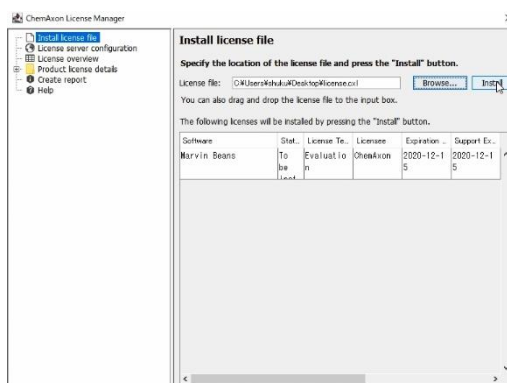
ChemAxon License Manager

Install license file
License server configuration
License overview
Product license details
Create report
Help

Install license file

Specify the location of the license file and press the "Install" button.

License file: C:¥Users¥shuku¥Desktop¥license.cxl Browse... Inst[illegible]

You can also drag and drop the license file to the input box.

The following licenses will be installed by pressing the "Install" button.

| Software | Stat... | License Te... | Licensee | Expiration ... | Support Ex... |
|---|---|---|---|---|---|
| Marvin Beans | To be inst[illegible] | Evaluation | ChemAxon | 2020-12-15 | 2020-12-15 |